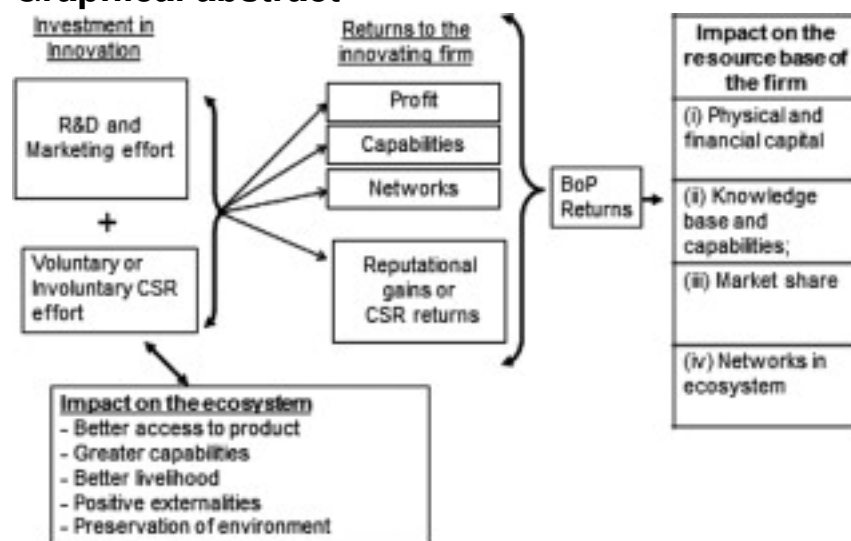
Graphical abstract

Investment in Innovation

R&D and Marketing effort

+

Voluntary or Involuntary CSR effort

Returns to the innovating firm

Profit

Capabilities

Networks

Reputational gains or CSR returns

BoP Returns

Impact on the resource base of the firm

(i) Physical and financial capital

(ii) Knowledge base and capabilities;

(iii) Market share

(iv) Networks in ecosystem

Impact on the ecosystem
- Better access to product
- Greater capabilities
- Better livelihood
- Positive externalities
- Preservation of environment